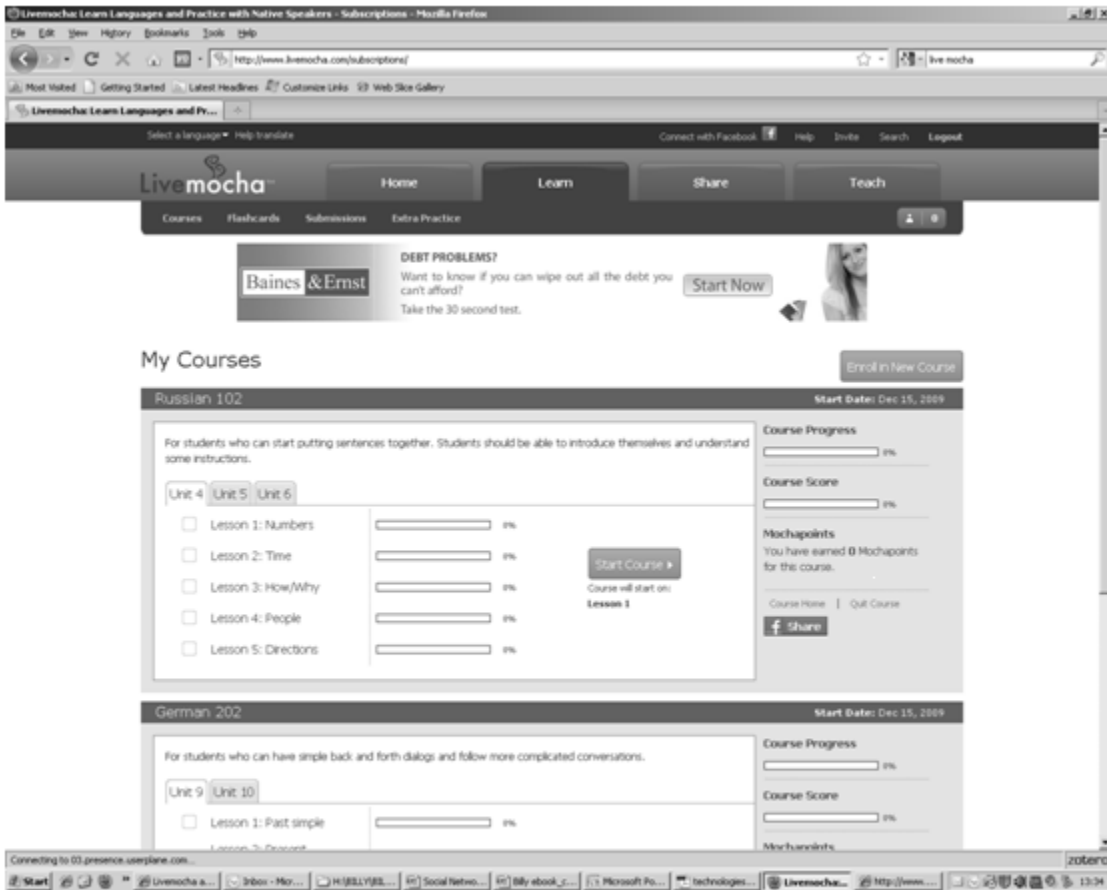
Livemocha: Learn Languages and Practice with Native Speakers - Subscriptions - Mozilla Firefox

File Edit View History Bookmarks Tools Help

http://www.livemocha.com/subscriptions/

live mocha

Most Visited Getting Started Latest Headlines Customize Links Web Slice Gallery

Livemocha: Learn Languages and Pr...

Select a language Help translate

Connect with Facebook Help Invite Search Logout

Livemocha

Home Learn Share Teach

Courses Flashcards Submissions Extra Practice

Baines & Ernst

DEBT PROBLEMS?
Want to know if you can wipe out all the debt you can't afford?
Take the 30 second test.

Start Now

My Courses

Enroll in New Course

Russian 102

Start Date: Dec 15, 2009

For students who can start putting sentences together. Students should be able to introduce themselves and understand some instructions.

Unit 4 Unit 5 Unit 6

Lesson 1: Numbers 0%
Lesson 2: Time 0%
Lesson 3: How/Why 0%
Lesson 4: People 0%
Lesson 5: Directions 0%

Start Course
Course will start on:
Lesson 1

Course Progress
0%

Course Score
0%

Mochapoints
You have earned 0 Mochapoints for this course.

Course Home | Quit Course

Share

German 202

Start Date: Dec 15, 2009

For students who can have simple back and forth dialogs and follow more complicated conversations.

Unit 9 Unit 10

Lesson 1: Past simple 0%
Lesson 2: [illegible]

Course Progress
0%

Course Score
0%

Mochapoints

Connecting to 03.presence.userplane.com...

zotero

Start Livemocha a... Inbox - Micr... H:\BILLY\BIL... Social Netwo... Billy ebook_c... Microsoft Po... technologies... Livemocha... http://www.... 13:34